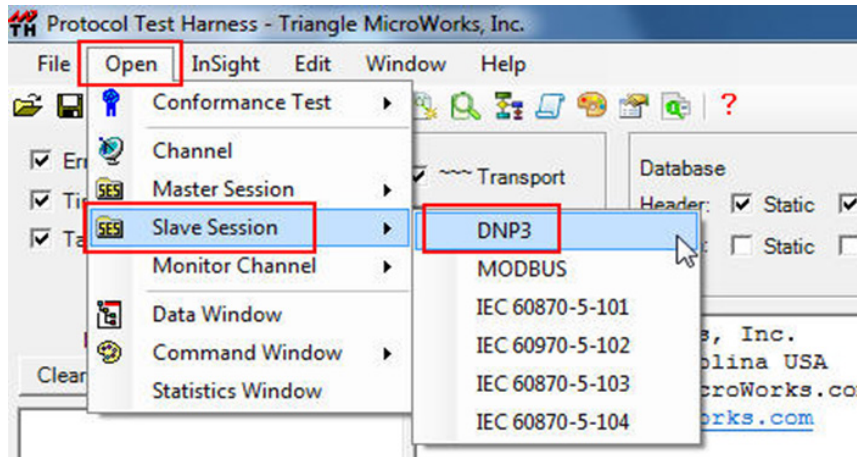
Protocol Test Harness - Triangle MicroWorks, Inc.

File Open InSight Edit Window Help

?

Conformance Test
Channel
Master Session
Slave Session
Monitor Channel
Data Window
Command Window
Statistics Window

DNP3
MODBUS
IEC 60870-5-101
IEC 60970-5-102
IEC 60870-5-103
IEC 60870-5-104

Er
Ti
Ta

~~~ Transport

Database
Header: Static
Static

s, Inc.
olina USA
croWorks.co
orks.com

Clear